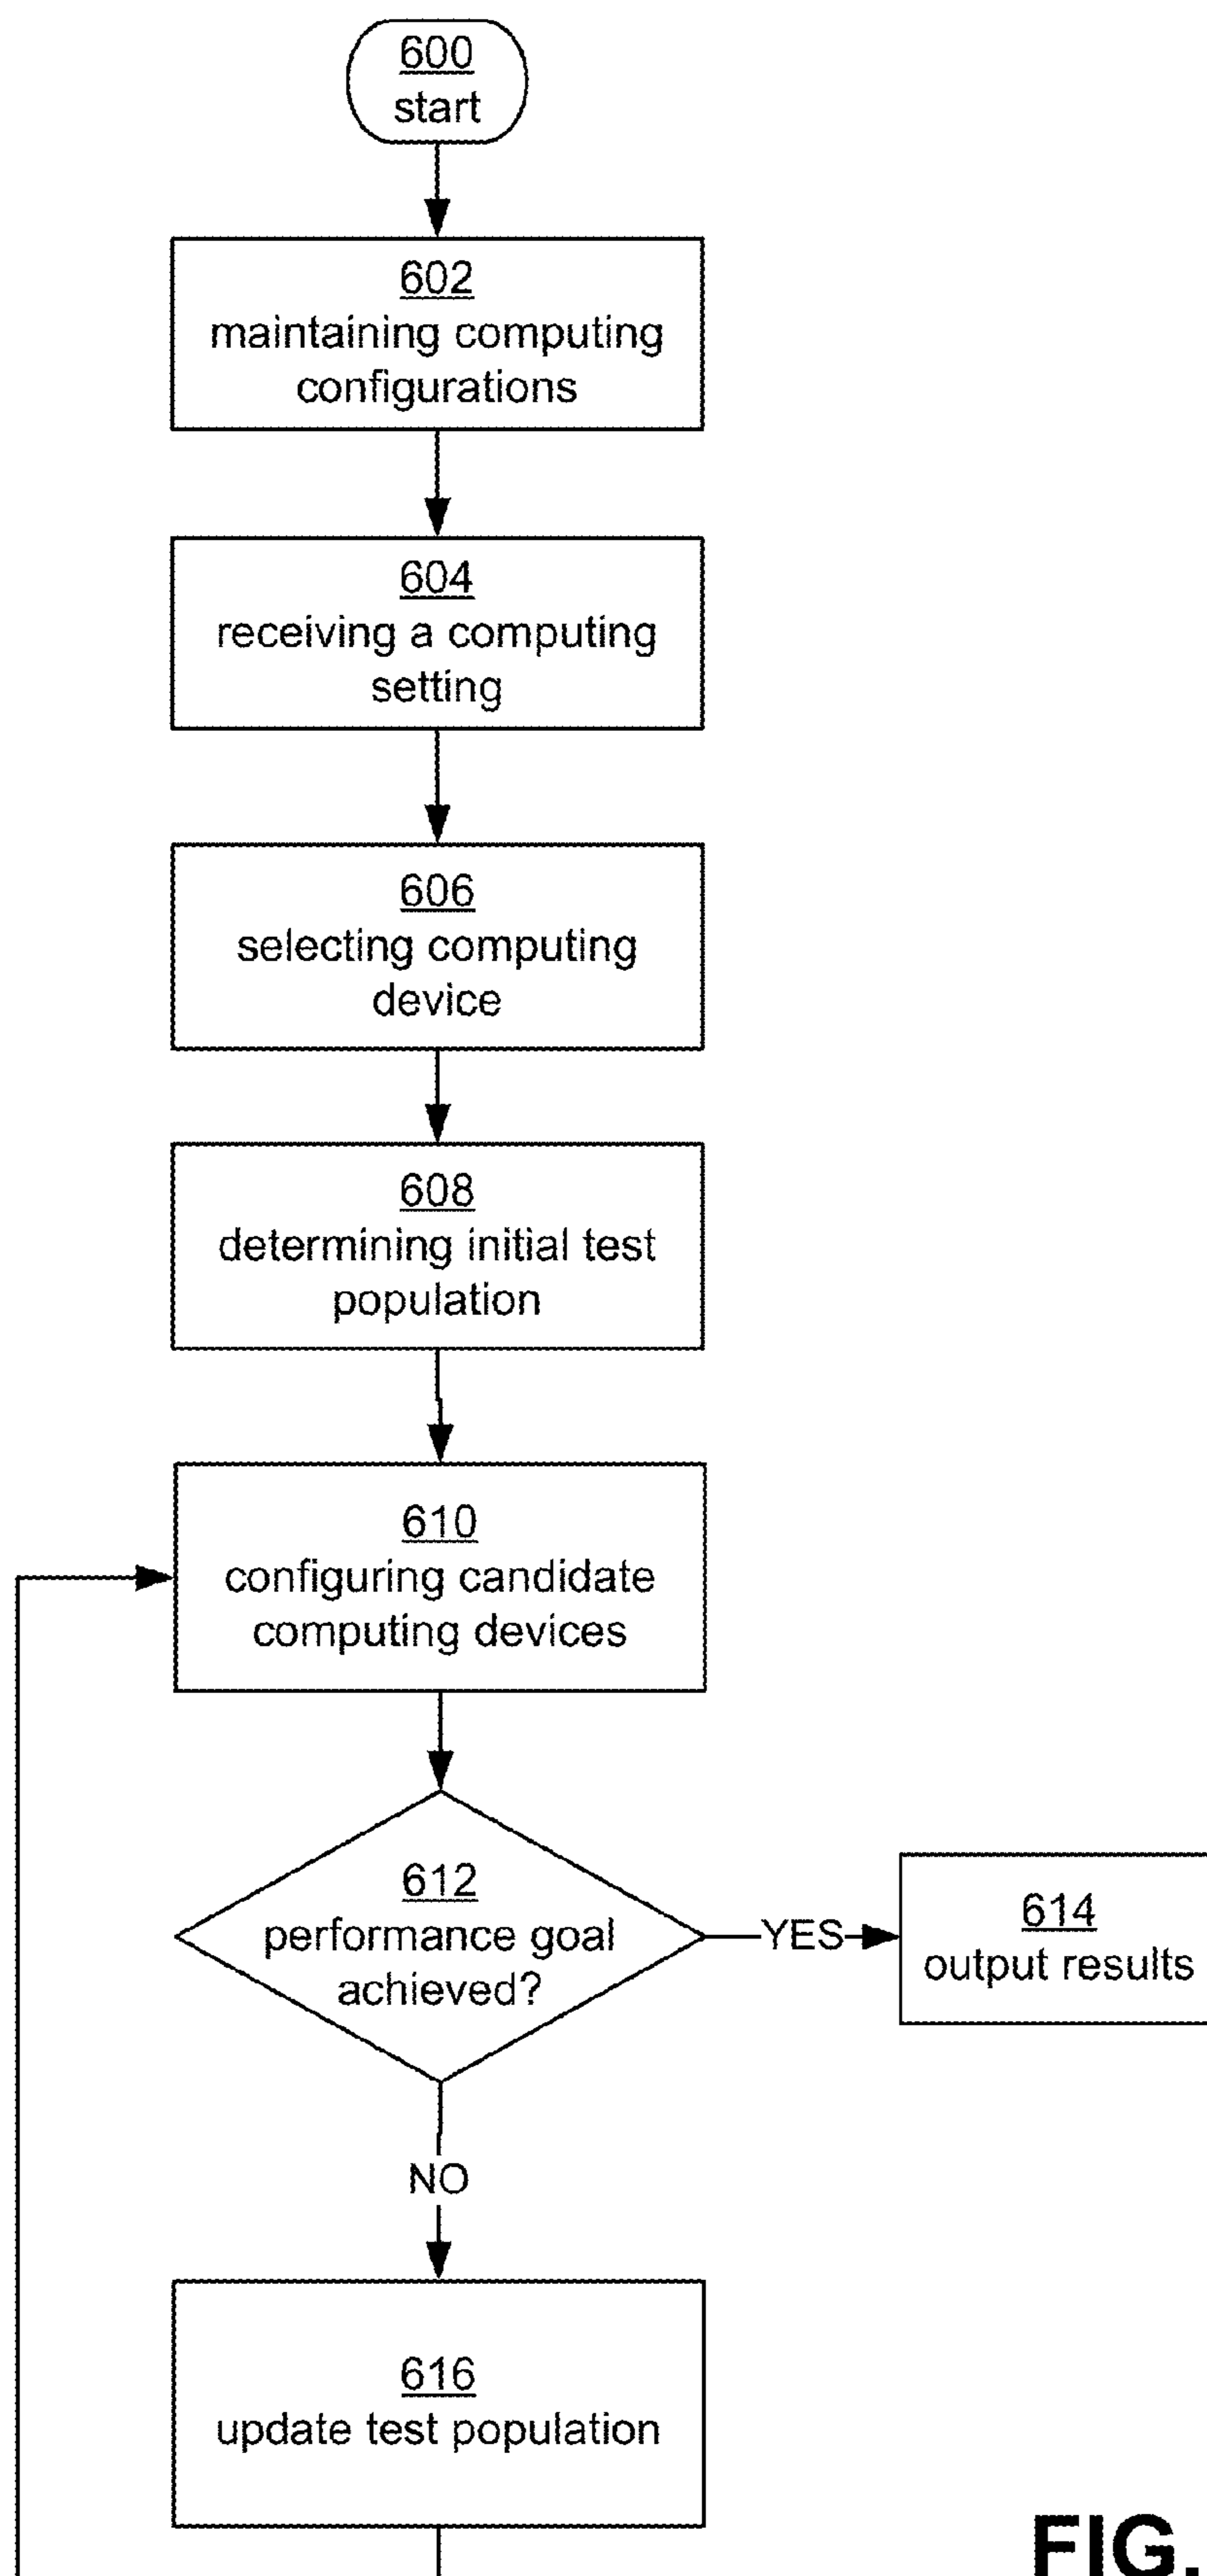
600
start

602
maintaining computing configurations

604
receiving a computing setting

606
selecting computing device

608
determining initial test population

610
configuring candidate computing devices

612
performance goal achieved?

YES

614
output results

NO

616
update test population

FIG.